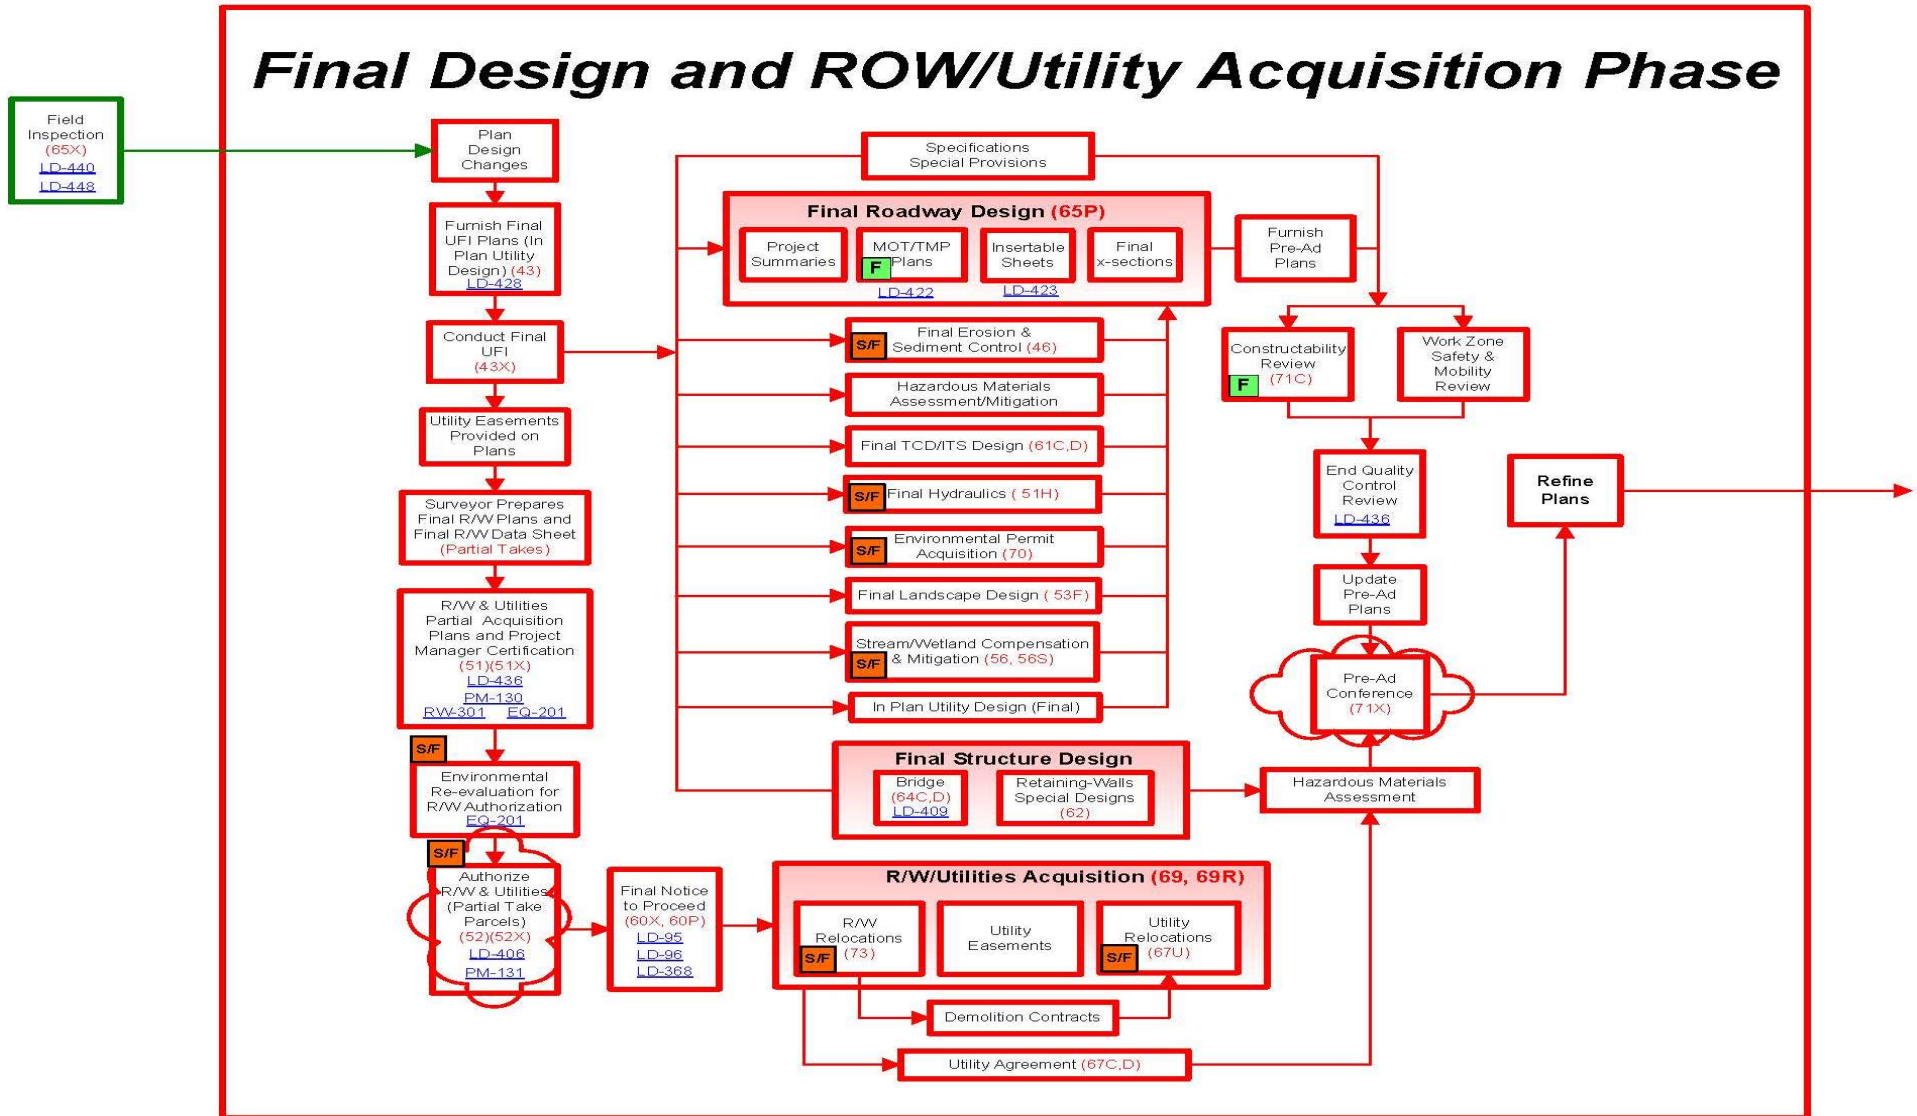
Final Design and ROW/Utility Acquisition Phase

Field Inspection (65X) LD-440 LD-448

Plan Design Changes

Furnish Final UFI Plans (In Plan Utility Design) (43) LD-428

Conduct Final UFI (43X)

Utility Easements Provided on Plans

Surveyor Prepares Final R/W Plans and Final R/W Data Sheet (Partial Takes)

R/W & Utilities Partial Acquisition Plans and Project Manager Certification (51)(51X) LD-436 PM-130 RW-301 EQ-201

S/F

Environmental Re-evaluation for R/W Authorization EQ-201

S/F

Authorize R/W & Utilities (Partial Take Parcels) (52)(52X) LD-406 PM-131

Final Notice to Proceed (60X, 60P) LD-95 LD-96 LD-368

Specifications Special Provisions

Final Roadway Design (65P)

Project Summaries

MOT/TMP Plans

F

LD-422

Insertable Sheets

LD-423

Final x-sections

Furnish Pre-Ad Plans

S/F Final Erosion & Sediment Control (46)

Hazardous Materials Assessment/Mitigation

Final TCD/ITS Design (61C,D)

S/F Final Hydraulics ( 51H)

S/F Environmental Permit Acquisition (70)

Final Landscape Design ( 53F)

S/F Stream/Wetland Compensation & Mitigation (56, 56S)

In Plan Utility Design (Final)

Final Structure Design

Bridge (64C,D) LD-409

Retaining-Walls Special Designs (62)

R/W/Utilities Acquisition (69, 69R)

R/W Relocations S/F (73)

Utility Easements

Utility Relocations S/F (67U)

Demolition Contracts

Utility Agreement (67C,D)

Constructability Review F (71C)

Work Zone Safety & Mobility Review

End Quality Control Review LD-436

Update Pre-Ad Plans

Pre-Ad Conference (71X)

Hazardous Materials Assessment

Refine Plans